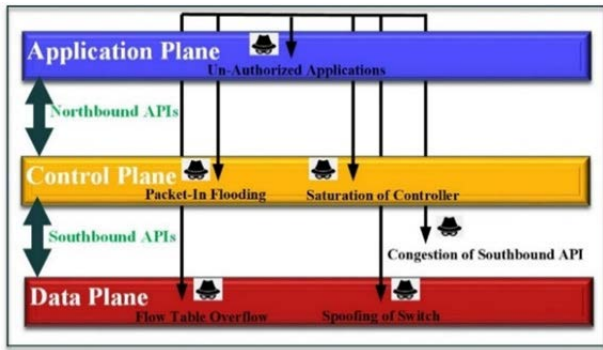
Application Plane

Un-Authorized Applications

Northbound APIs

Control Plane

Packet-In Flooding

Saturation of Controller

Southbound APIs

Congestion of Southbound API

Data Plane

Flow Table Overflow

Spoofing of Switch